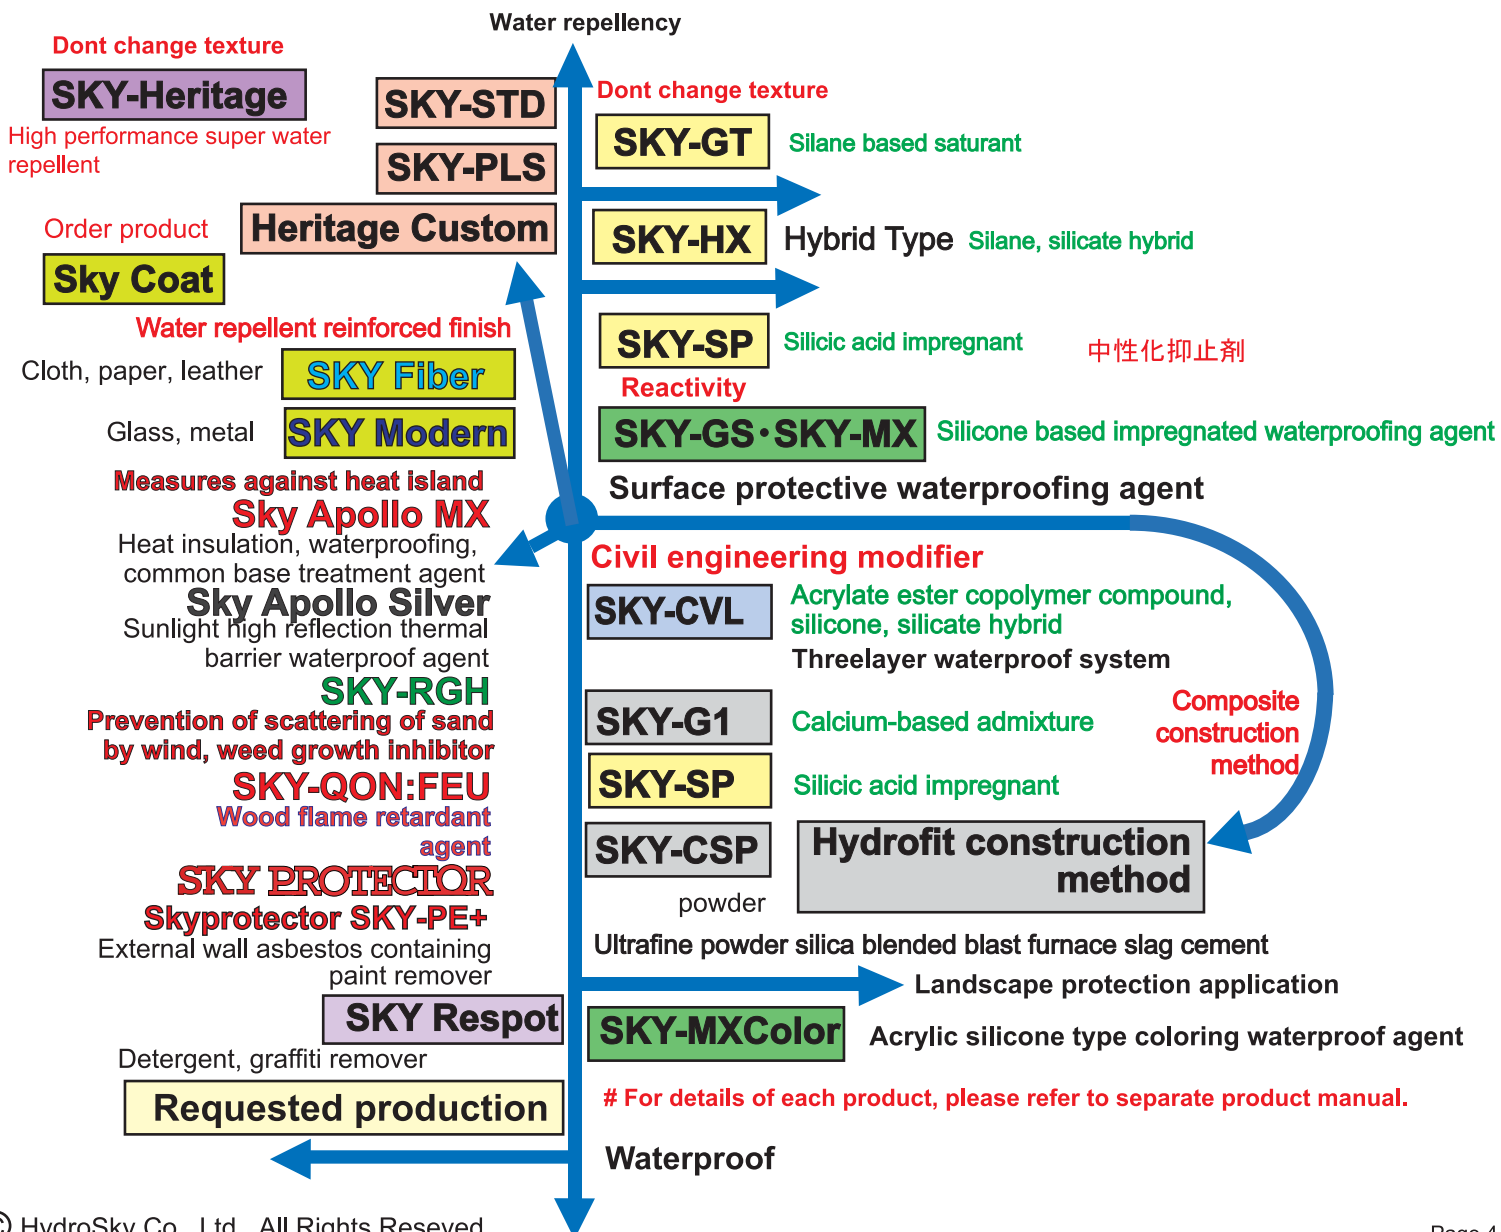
Water repellency

Dont change texture

SKY-Heritage

High performance super water repellent

SKY-STD

SKY-PLS

Order product

Heritage Custom

Sky Coat

Dont change texture

SKY-GT

Silane based saturant

SKY-HX

Hybrid Type

Silane, silicate hybrid

SKY-SP

Silicic acid impregnant

中性化抑止剤

Reactivity

SKY-GS・SKY-MX

Silicone based impregnated waterproofing agent

Surface protective waterproofing agent

Water repellent reinforced finish

Cloth, paper, leather

SKY Fiber

Glass, metal

SKY Modern

Measures against heat island

Sky Apollo MX

Heat insulation, waterproofing, common base treatment agent

Sky Apollo Silver

Sunlight high reflection thermal barrier waterproof agent

SKY-RGH

Prevention of scattering of sand by wind, weed growth inhibitor

SKY-QON:FEU

Wood flame retardant agent

SKY PROTECTOR

Skyprotector SKY-PE+

External wall asbestos containing paint remover

SKY Respot

Detergent, graffiti remover

Requested production

Civil engineering modifier

SKY-CVL

Acrylate ester copolymer compound, silicone, silicate hybrid

Threelayer waterproof system

SKY-G1

Calcium-based admixture

Composite construction method

SKY-SP

Silicic acid impregnant

SKY-CSP

powder

Hydrofit construction method

Ultrafine powder silica blended blast furnace slag cement

Landscape protection application

SKY-MXColor

Acrylic silicone type coloring waterproof agent

# For details of each product, please refer to separate product manual.

Waterproof

© HydroSky Co., Ltd. All Rights Reseved

Page 4